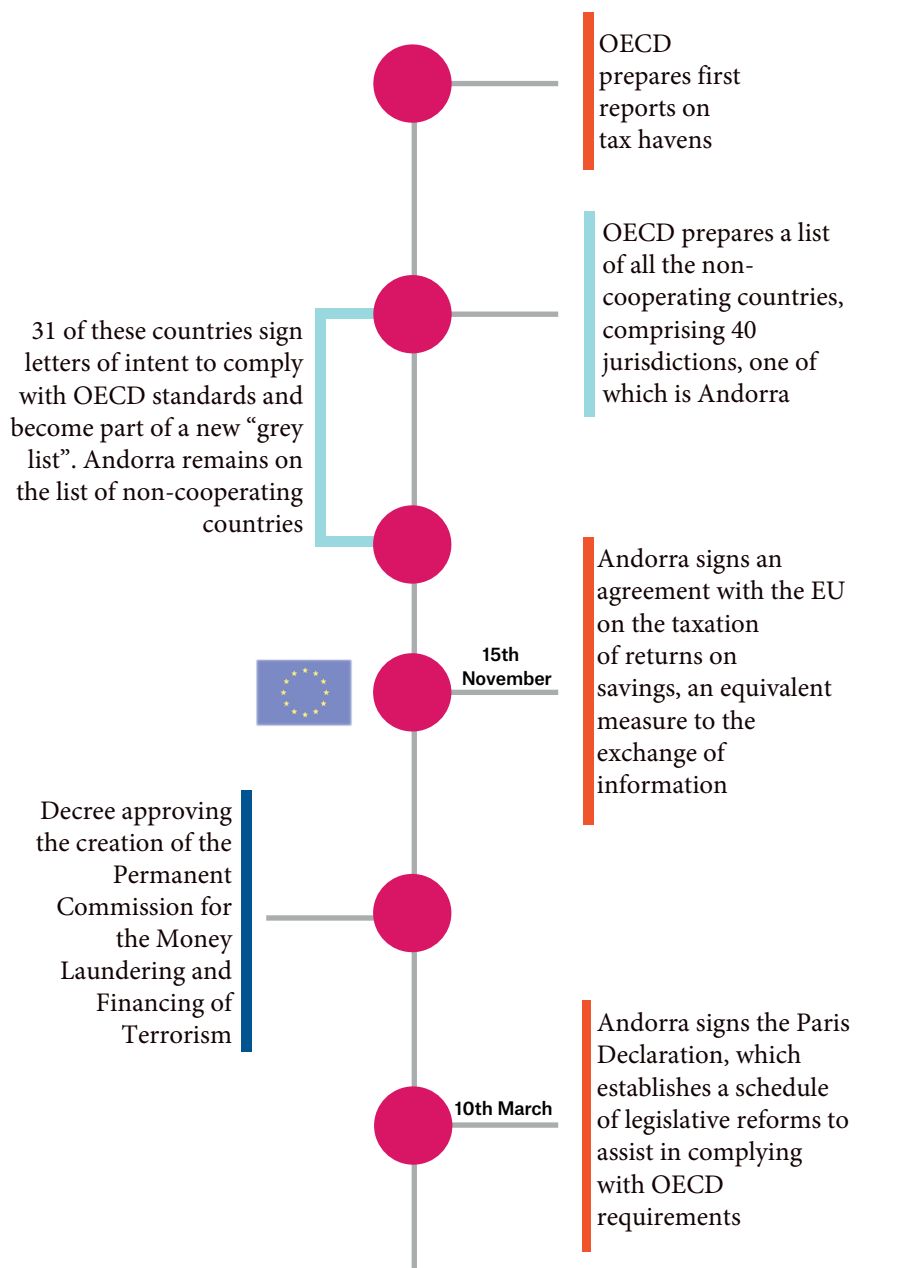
OECD prepares first reports on tax havens

OECD prepares a list of all the non-cooperating countries, comprising 40 jurisdictions, one of which is Andorra

31 of these countries sign letters of intent to comply with OECD standards and become part of a new “grey list”. Andorra remains on the list of non-cooperating countries

15th November

Andorra signs an agreement with the EU on the taxation of returns on savings, an equivalent measure to the exchange of information

Decree approving the creation of the Permanent Commission for the Money Laundering and Financing of Terrorism

10th March

Andorra signs the Paris Declaration, which establishes a schedule of legislative reforms to assist in complying with OECD requirements